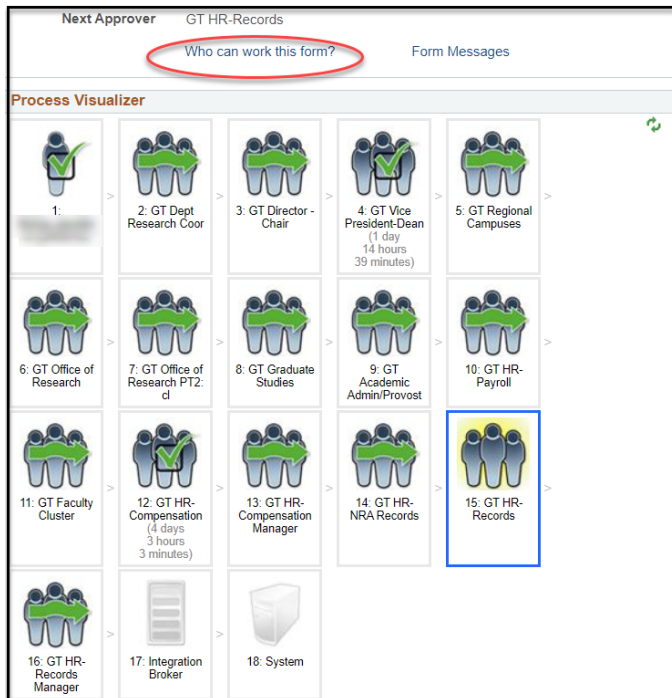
Next Approver GT HR-Records

Who can work this form? Form Messages

Process Visualizer

1: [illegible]

>

2: GT Dept Research Coor

>

3: GT Director - Chair

>

4: GT Vice President-Dean (1 day 14 hours 39 minutes)

>

5: GT Regional Campuses

>

6: GT Office of Research

>

7: GT Office of Research PT2: cl

>

8: GT Graduate Studies

>

9: GT Academic Admin/Provost

>

10: GT HR-Payroll

>

11: GT Faculty Cluster

>

12: GT HR-Compensation (4 days 3 hours 3 minutes)

>

13: GT HR-Compensation Manager

>

14: GT HR-NRA Records

>

15: GT HR-Records

>

16: GT HR-Records Manager

>

17: Integration Broker

>

18: System